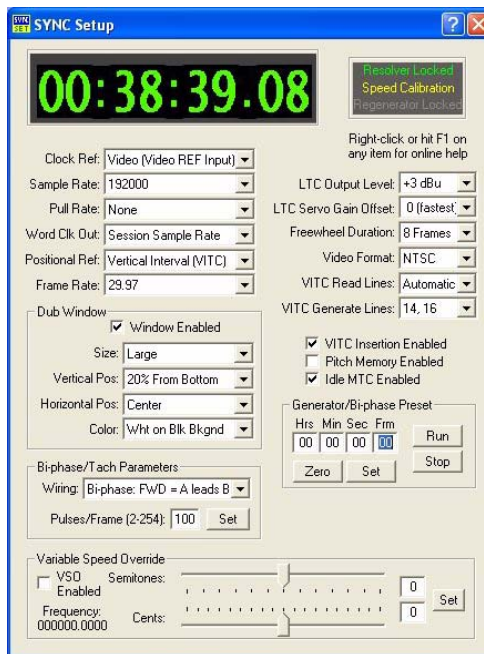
SYNC SET SYNC Setup

00:38:39.08

Resolver Locked
Speed Calibration
Regenerator Locked

Right-click or hit F1 on any item for online help

Clock Ref: Video (Video REF Input)
Sample Rate: 192000
Pull Rate: None
Word Clk Out: Session Sample Rate
Positional Ref: Vertical Interval (VITC)
Frame Rate: 29.97

LTC Output Level: +3 dBu
LTC Servo Gain Offset: 0 (fastest)
Freewheel Duration: 8 Frames
Video Format: NTSC
VITC Read Lines: Automatic
VITC Generate Lines: 14, 16

Dub Window
Window Enabled
Size: Large
Vertical Pos: 20% From Bottom
Horizontal Pos: Center
Color: Wht on Blk Bkgnd

VITC Insertion Enabled
Pitch Memory Enabled
Idle MTC Enabled

Generator/Bi-phase Preset
Hrs Min Sec Frm
00 00 00 00
Run
Stop
Zero Set

Bi-phase/Tach Parameters
Wiring: Bi-phase: FWD = A leads B
Pulses/Frame (2-254): 100 Set

Variable Speed Override
VSO Enabled
Semitones:
Frequency: 000000.0000
Cents:
0
0
Set